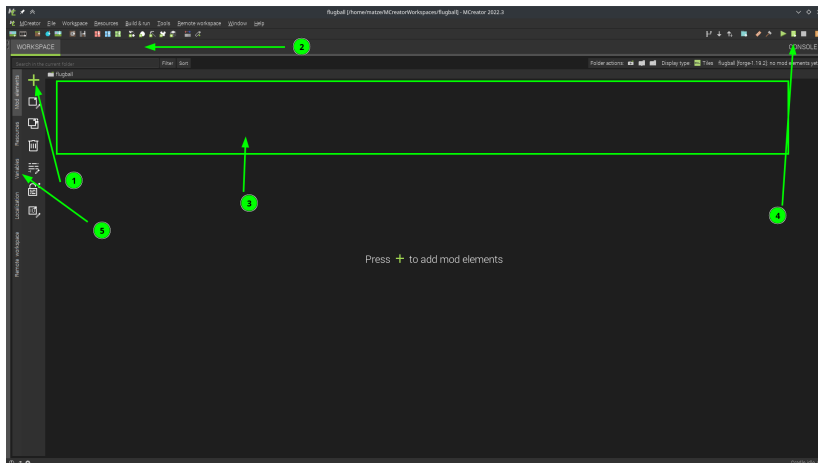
flugball [/home/matze/MCreatorWorkspaces/flugball] - MCreator 2022.3

MCreator File Workspace Resources Build & run Tools Remote workspace Window Help

WORKSPACE

CONSOLE

Search in the current folder

Filter Sort

Folder actions: Display type: Tiles flugball [forge-1.19.2]: no mod elements yet

flugball

Mod elements

Resources

Variables

Localization

Remote workspace

Press + to add mod elements

1

2

3

4

5